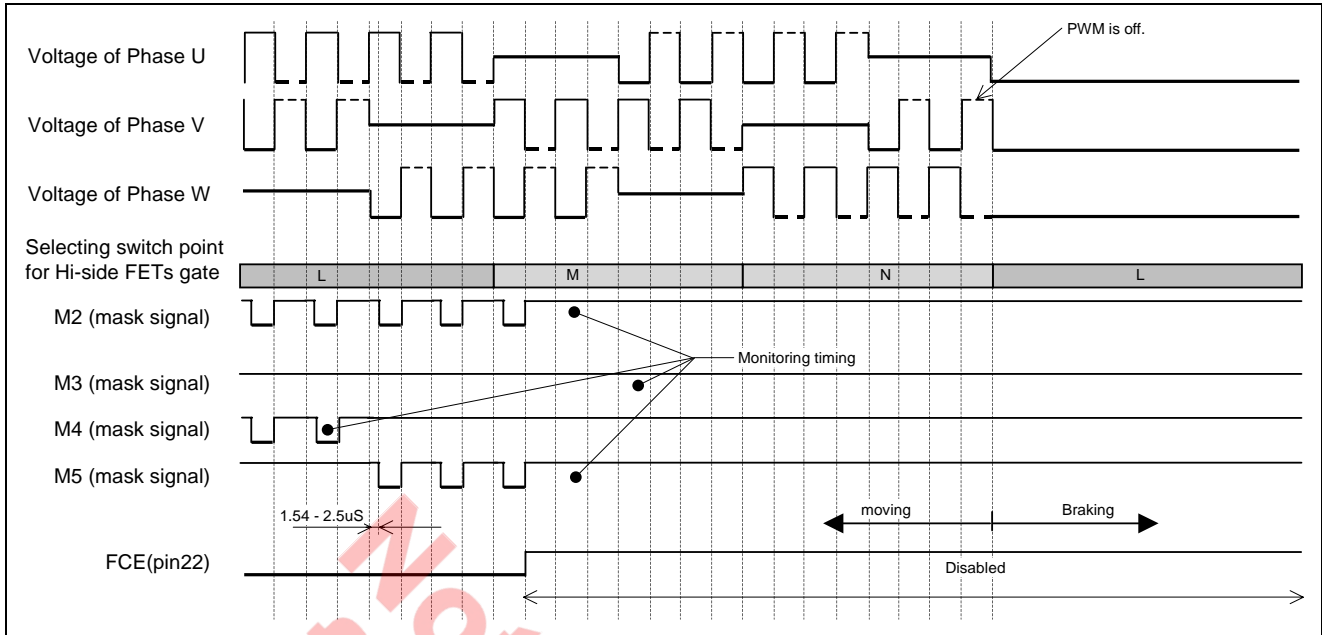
PWM is off.

Voltage of Phase U

Voltage of Phase V

Voltage of Phase W

Selecting switch point for Hi-side FETs gate

L

M

N

L

M2 (mask signal)

Monitoring timing

M3 (mask signal)

M4 (mask signal)

M5 (mask signal)

1.54 - 2.5uS

moving

Braking

FCE(pin22)

Disabled